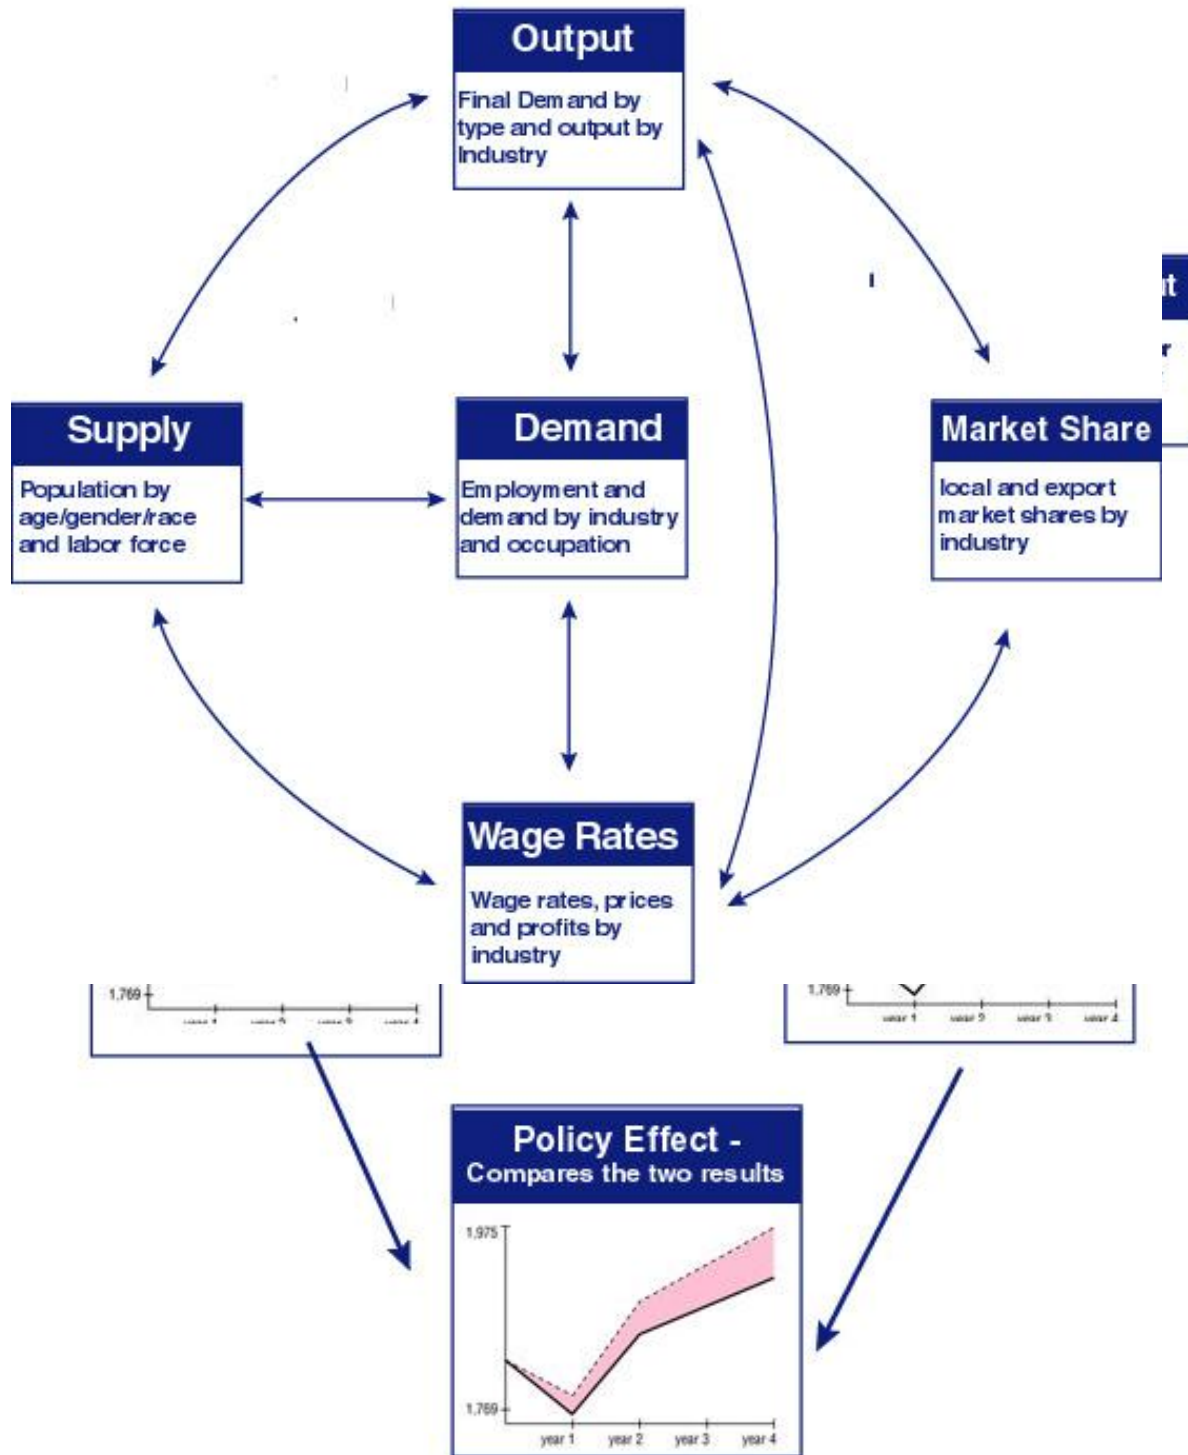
Output
Final Demand by type and output by Industry

Supply
Population by age/gender/race and labor force

Demand
Employment and demand by industry and occupation

Market Share
local and export market shares by industry

Wage Rates
Wage rates, prices and profits by industry

1,769
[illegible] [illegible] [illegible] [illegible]

1,769
year 1 year 2 year 3 year 4

Policy Effect -
Compares the two results

1,975
1,769
year 1 year 2 year 3 year 4